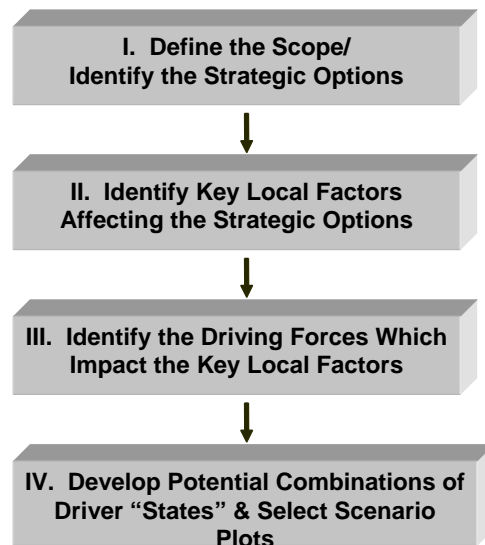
I. Define the Scope/ Identify the Strategic Options

II. Identify Key Local Factors Affecting the Strategic Options

III. Identify the Driving Forces Which Impact the Key Local Factors

IV. Develop Potential Combinations of Driver "States" & Select Scenario Plots